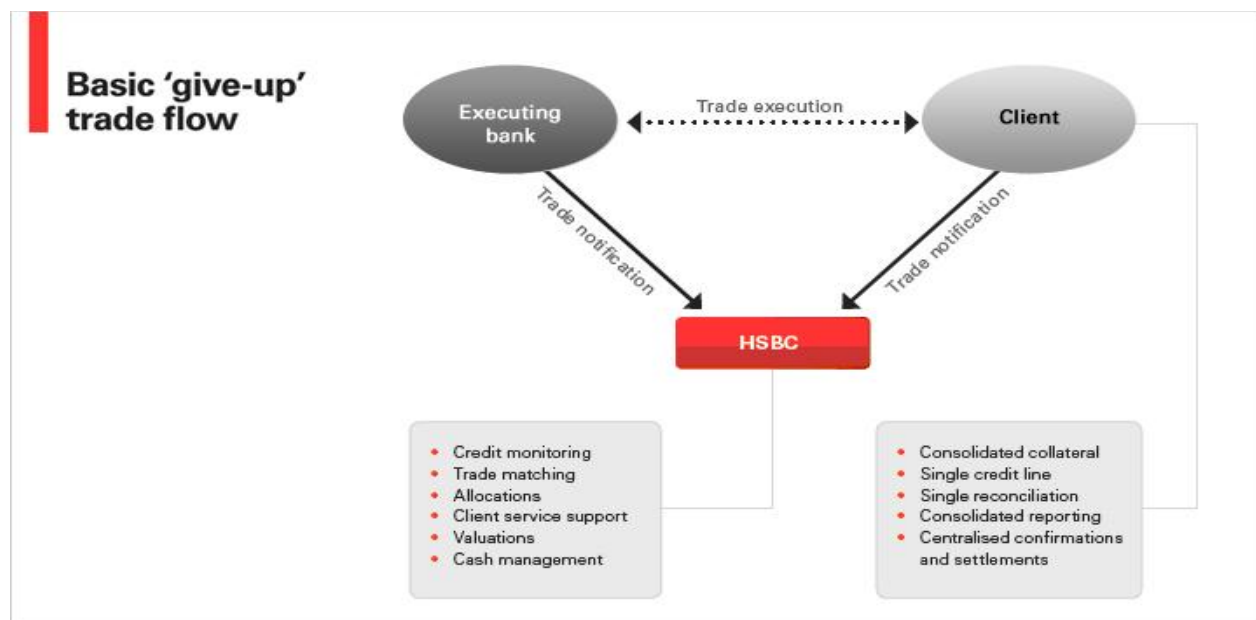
Basic 'give-up' trade flow

Executing bank

Trade execution

Client

Trade notification

Trade notification

HSBC

- Credit monitoring
- Trade matching
- Allocations
- Client service support
- Valuations
- Cash management

- Consolidated collateral
- Single credit line
- Single reconciliation
- Consolidated reporting
- Centralised confirmations and settlements